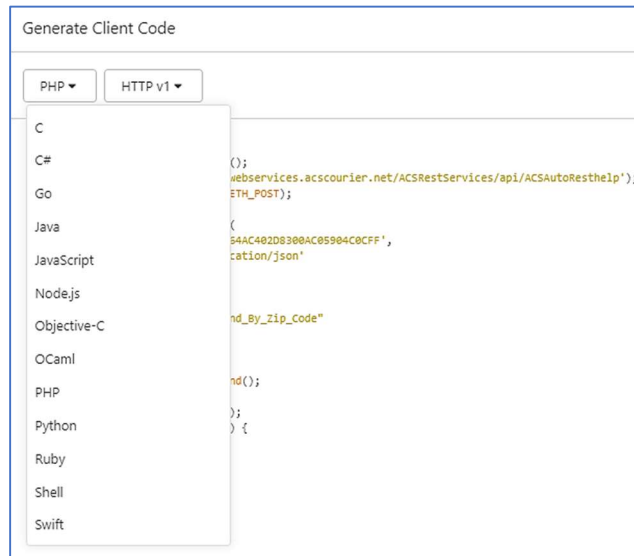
Generate Client Code

PHP ▾ HTTP v1 ▾

C
C#
Go
Java
JavaScript
Node.js
Objective-C
OCaml
PHP
Python
Ruby
Shell
Swift

();
webservices.acscourier.net/ACSRestServices/api/ACSAutoResthelp');
ETH_POST);

(
64AC402D8300AC05904C0CFF',
cation/json'

nd_By_Zip_Code"

nd();

);
) {